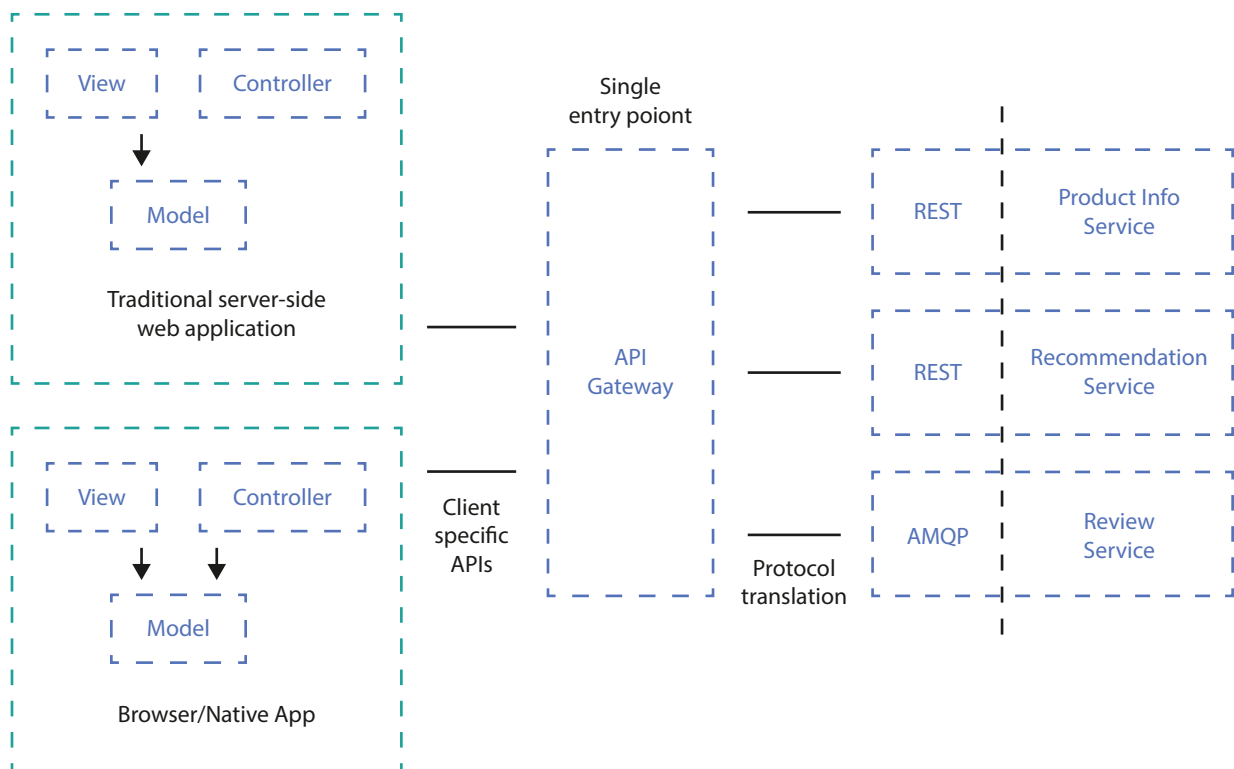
View

Controller

Model

Traditional server-side web application

View

Controller

Model

Browser/Native App

Client specific APIs

Single entry poiont

API Gateway

Protocol translation

REST

Product Info Service

REST

Recommendation Service

AMQP

Review Service